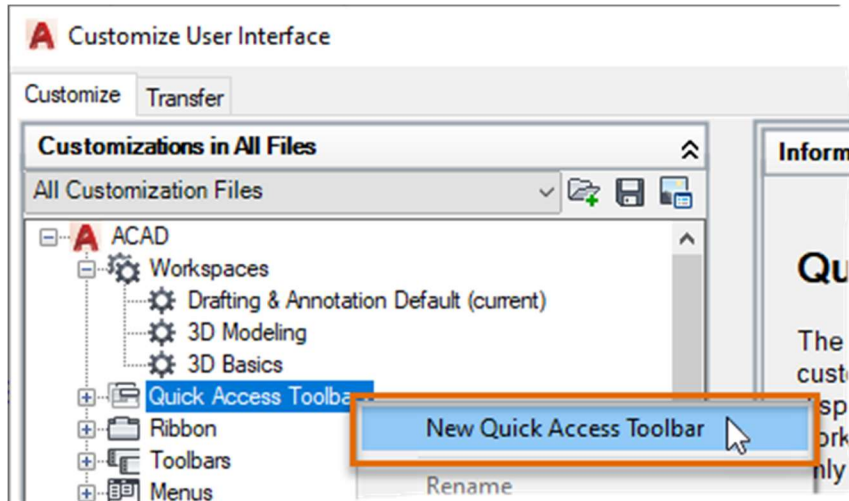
Customize User Interface

Customize Transfer

Customizations in All Files

All Customization Files

ACAD
Workspaces
Drafting & Annotation Default (current)
3D Modeling
3D Basics
Quick Access Toolba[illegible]
Ribbon
Toolbars
Menus

New Quick Access Toolbar

Rename

Inform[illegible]

Qu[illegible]

The
cust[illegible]
sp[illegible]
ork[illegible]
nly